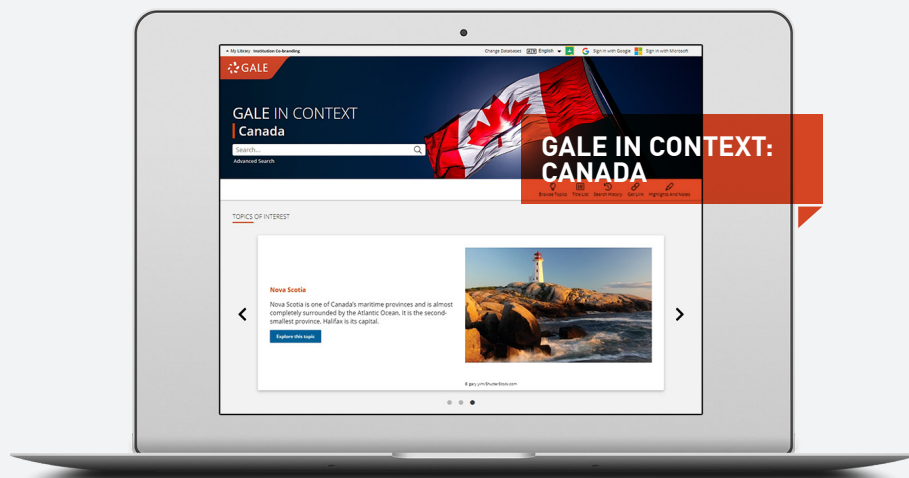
My Library: Institution Co-Branding

Change Databases English Sign in with Google Sign in with Microsoft

GALE

GALE IN CONTEXT
Canada

Search...

Advanced Search

GALE IN CONTEXT: CANADA

Browse Topics Title List Search History Get Link Highlights and Notes

TOPICS OF INTEREST

Nova Scotia

Nova Scotia is one of Canada's maritime provinces and is almost completely surrounded by the Atlantic Ocean. It is the second-smallest province. Halifax is its capital.

Explore this topic

© gary.yim/Shutterstock.com